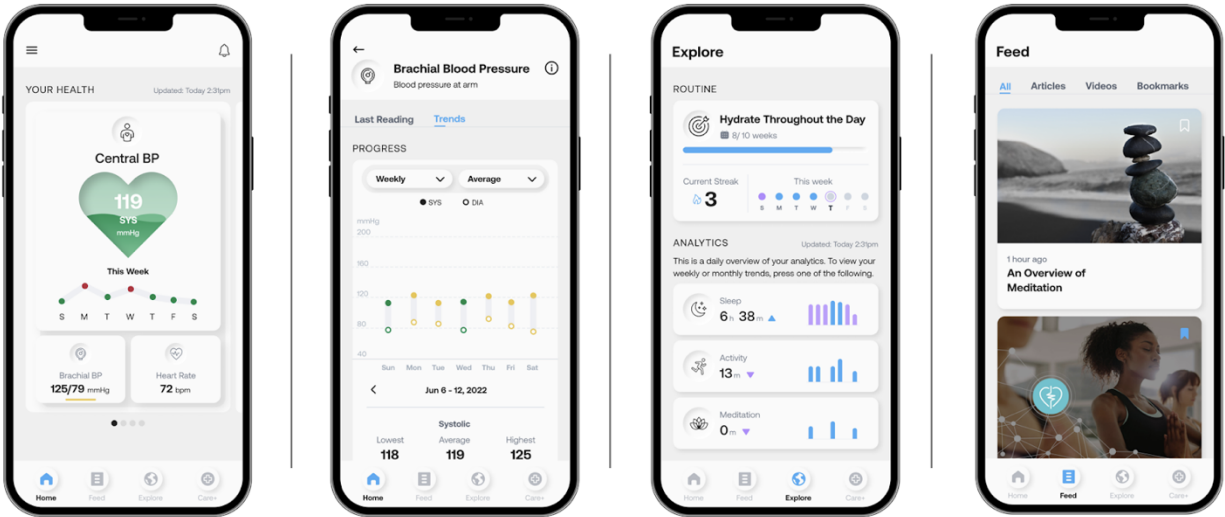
YOUR HEALTH
Updated: Today 2:31pm

Central BP

119
SYS
mmHg

This Week

S M T W T F S

Brachial BP
125/79 mmHg

Heart Rate
72 bpm

Home
Feed
Explore
Care+

Brachial Blood Pressure
Blood pressure at arm

Last Reading
Trends

PROGRESS

Weekly
Average

SYS
DIA

mmHg
200
160
120
80
40

Sun Mon Tue Wed Thu Fri Sat

Jun 6 - 12, 2022

Systolic
Lowest
118
Average
119
Highest
125

Home
Feed
Explore
Care+

Explore

ROUTINE

Hydrate Throughout the Day
8/10 weeks

Current Streak
3

This week
S M T W T F S

ANALYTICS
Updated: Today 2:31pm

This is a daily overview of your analytics. To view your weekly or monthly trends, press one of the following.

Sleep
6h 38m

Activity
13m

Meditation
0m

Home
Feed
Explore
Care+

Feed

All
Articles
Videos
Bookmarks

1 hour ago
An Overview of Meditation

Home
Feed
Explore
Care+